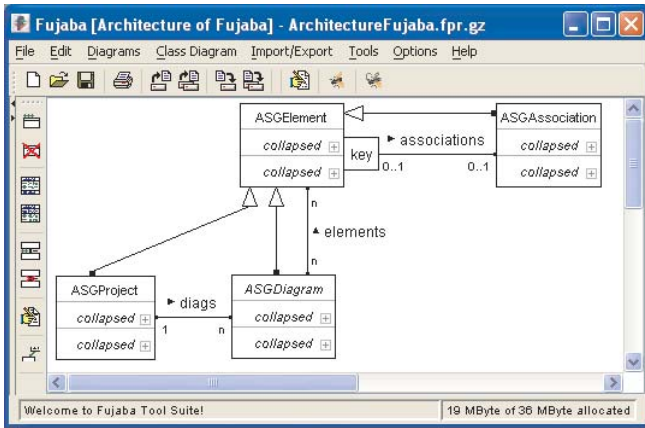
Fujaba [Architecture of Fujaba] - ArchitectureFujaba.fpr.gz

File Edit Diagrams Class Diagram Import/Export Tools Options Help

ASGElement
collapsed
collapsed

key

► associations

0..1

0..1

ASGAssociation
collapsed
collapsed

n

▲ elements

n

ASGProject
collapsed
collapsed

► diags

1

n

ASGDiagram
collapsed
collapsed

Welcome to Fujaba Tool Suite!

19 MByte of 36 MByte allocated